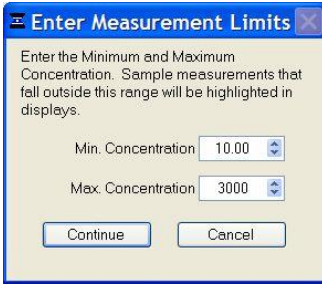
Enter Measurement Limits

Enter the Minimum and Maximum Concentration. Sample measurements that fall outside this range will be highlighted in displays.

Min. Concentration 10.00

Max. Concentration 3000

Continue Cancel